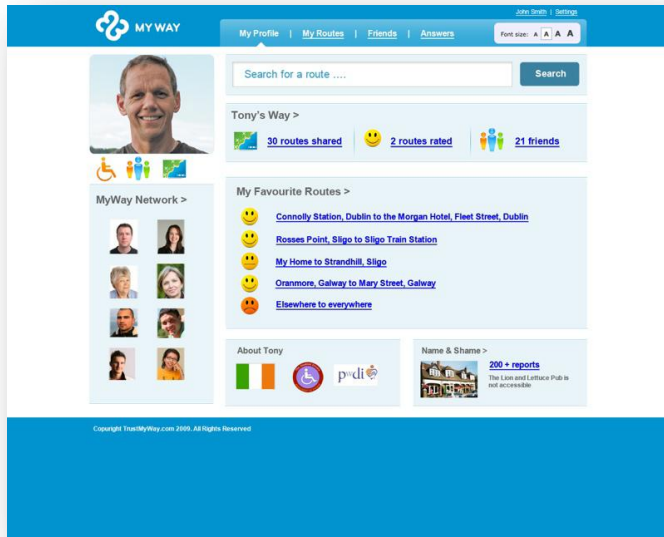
MY WAY

John Smith | Settings

My Profile | My Routes | Friends | Answers

Font size: A A A A

Search for a route ....

Search

Tony's Way >

30 routes shared

2 routes rated

21 friends

MyWay Network >

My Favourite Routes >

Connolly Station, Dublin to the Morgan Hotel, Fleet Street, Dublin

Rosses Point, Sligo to Sligo Train Station

My Home to Strandhill, Sligo

Oranmore, Galway to Mary Street, Galway

Elsewhere to everywhere

About Tony

pwdi

Name & Shame >

200 + reports

The Lion and Lettuce Pub is not accessible

Copyright TrustMyWay.com 2009. All Rights Reserved